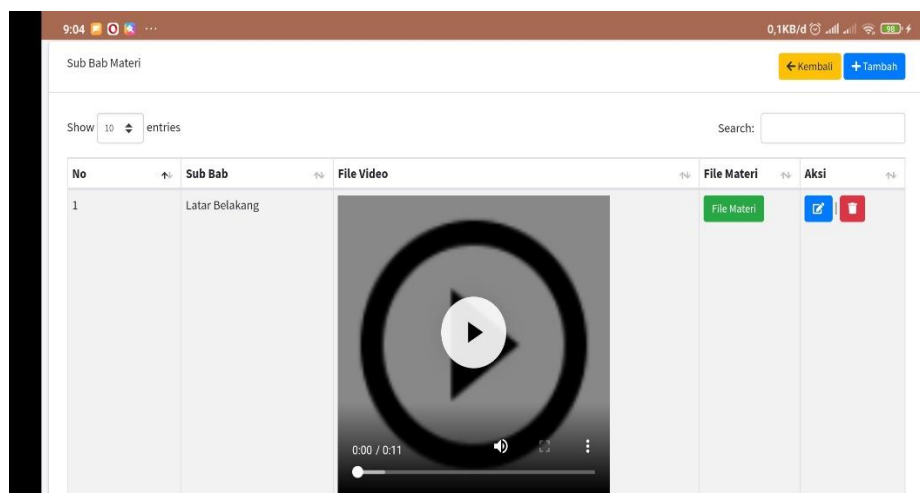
9:04 ···

0,1KB/d 98

Sub Bab Materi

← Kembali + Tambah

Show 10 entries

Search:

| No | Sub Bab | File Video | File Materi | Aksi |
|---|---|---|---|---|
| 1 | Latar Belakang | 0:00 / 0:11 | File Materi | |